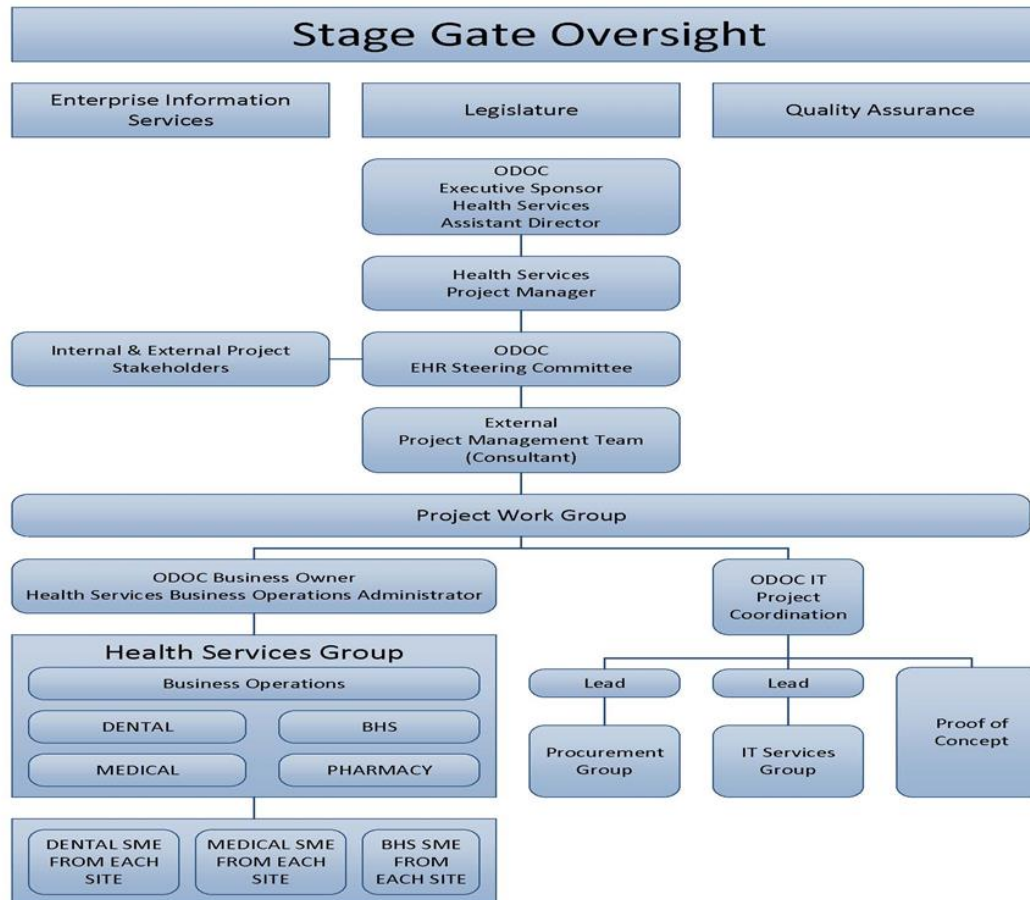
Stage Gate Oversight

Enterprise Information Services

Legislature

Quality Assurance

ODOC Executive Sponsor Health Services Assistant Director

Health Services Project Manager

Internal & External Project Stakeholders

ODOC EHR Steering Committee

External Project Management Team (Consultant)

Project Work Group

ODOC Business Owner Health Services Business Operations Administrator

ODOC IT Project Coordination

Health Services Group

Business Operations

DENTAL

BHS

MEDICAL

PHARMACY

Lead

Lead

Procurement Group

IT Services Group

Proof of Concept

DENTAL SME FROM EACH SITE

MEDICAL SME FROM EACH SITE

BHS SME FROM EACH SITE